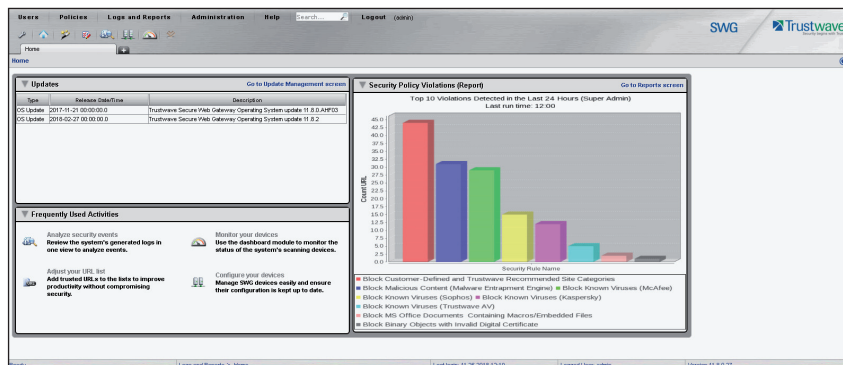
Users Policies Logs and Reports Administration Help Search... Logout (admin)

SWG Trustwave

Home

Home

Updates

Go to Update Management screen

| Type | Release Date/Time | Description |
|---|---|---|
| OS Update | 2017-11-21 00:00:00.0 | Trustwave Secure Web Gateway Operating System update 11.8.0.AHF03 |
| OS Update | 2018-02-27 00:00:00.0 | Trustwave Secure Web Gateway Operating System update 11.8.2 |

Frequently Used Activities

Analyze security events
Review the system's generated logs in one view to analyze events.

Monitor your devices
Use the dashboard module to monitor the status of the system's scanning devices.

Adjust your URL list
Add trusted URLs to the lists to improve productivity without compromising security.

Configure your devices
Manage SWG devices easily and ensure their configuration is kept up to date.

Security Policy Violations (Report)

Go to Reports screen

Top 10 Violations Detected in the Last 24 Hours (Super Admin)
Last run time: 12:00

Count URL

45.0
42.5
40.0
37.5
35.0
32.5
30.0
27.5
25.0
22.5
20.0
17.5
15.0
12.5
10.0
7.5
5.0
2.5
0.0

Security Rule Name

Block Customer-Defined and Trustwave Recommended Site Categories
Block Malicious Content (Malware Entrapment Engine)
Block Known Viruses (McAfee)
Block Known Viruses (Sophos)
Block Known Viruses (Kaspersky)
Block Known Viruses (Trustwave AV)
Block MS Office Documents Containing Macros/Embedded Files
Block Binary Objects with Invalid Digital Certificate

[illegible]